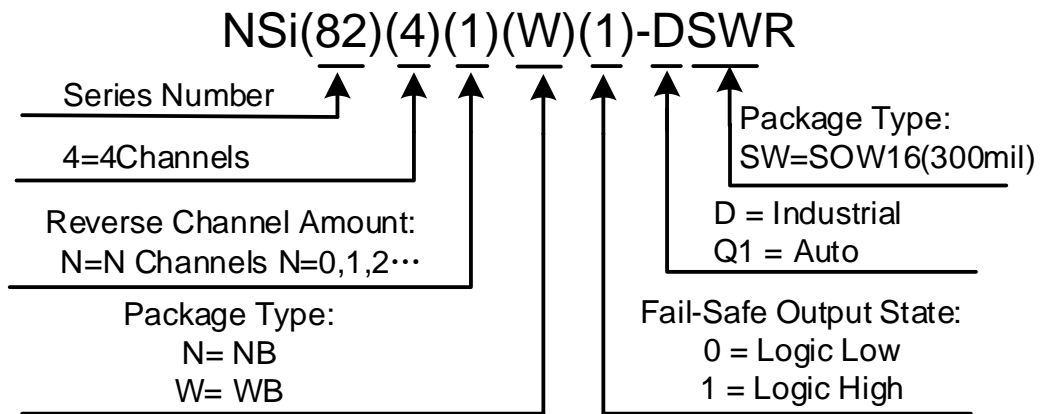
NSi(82)(4)(1)(W)(1)-DSWR

Series Number

4=4Channels

Reverse Channel Amount:
N=N Channels N=0,1,2…

Package Type:
N= NB
W= WB

Package Type:
SW=SOW16(300mil)

D = Industrial
Q1 = Auto

Fail-Safe Output State:
0 = Logic Low
1 = Logic High